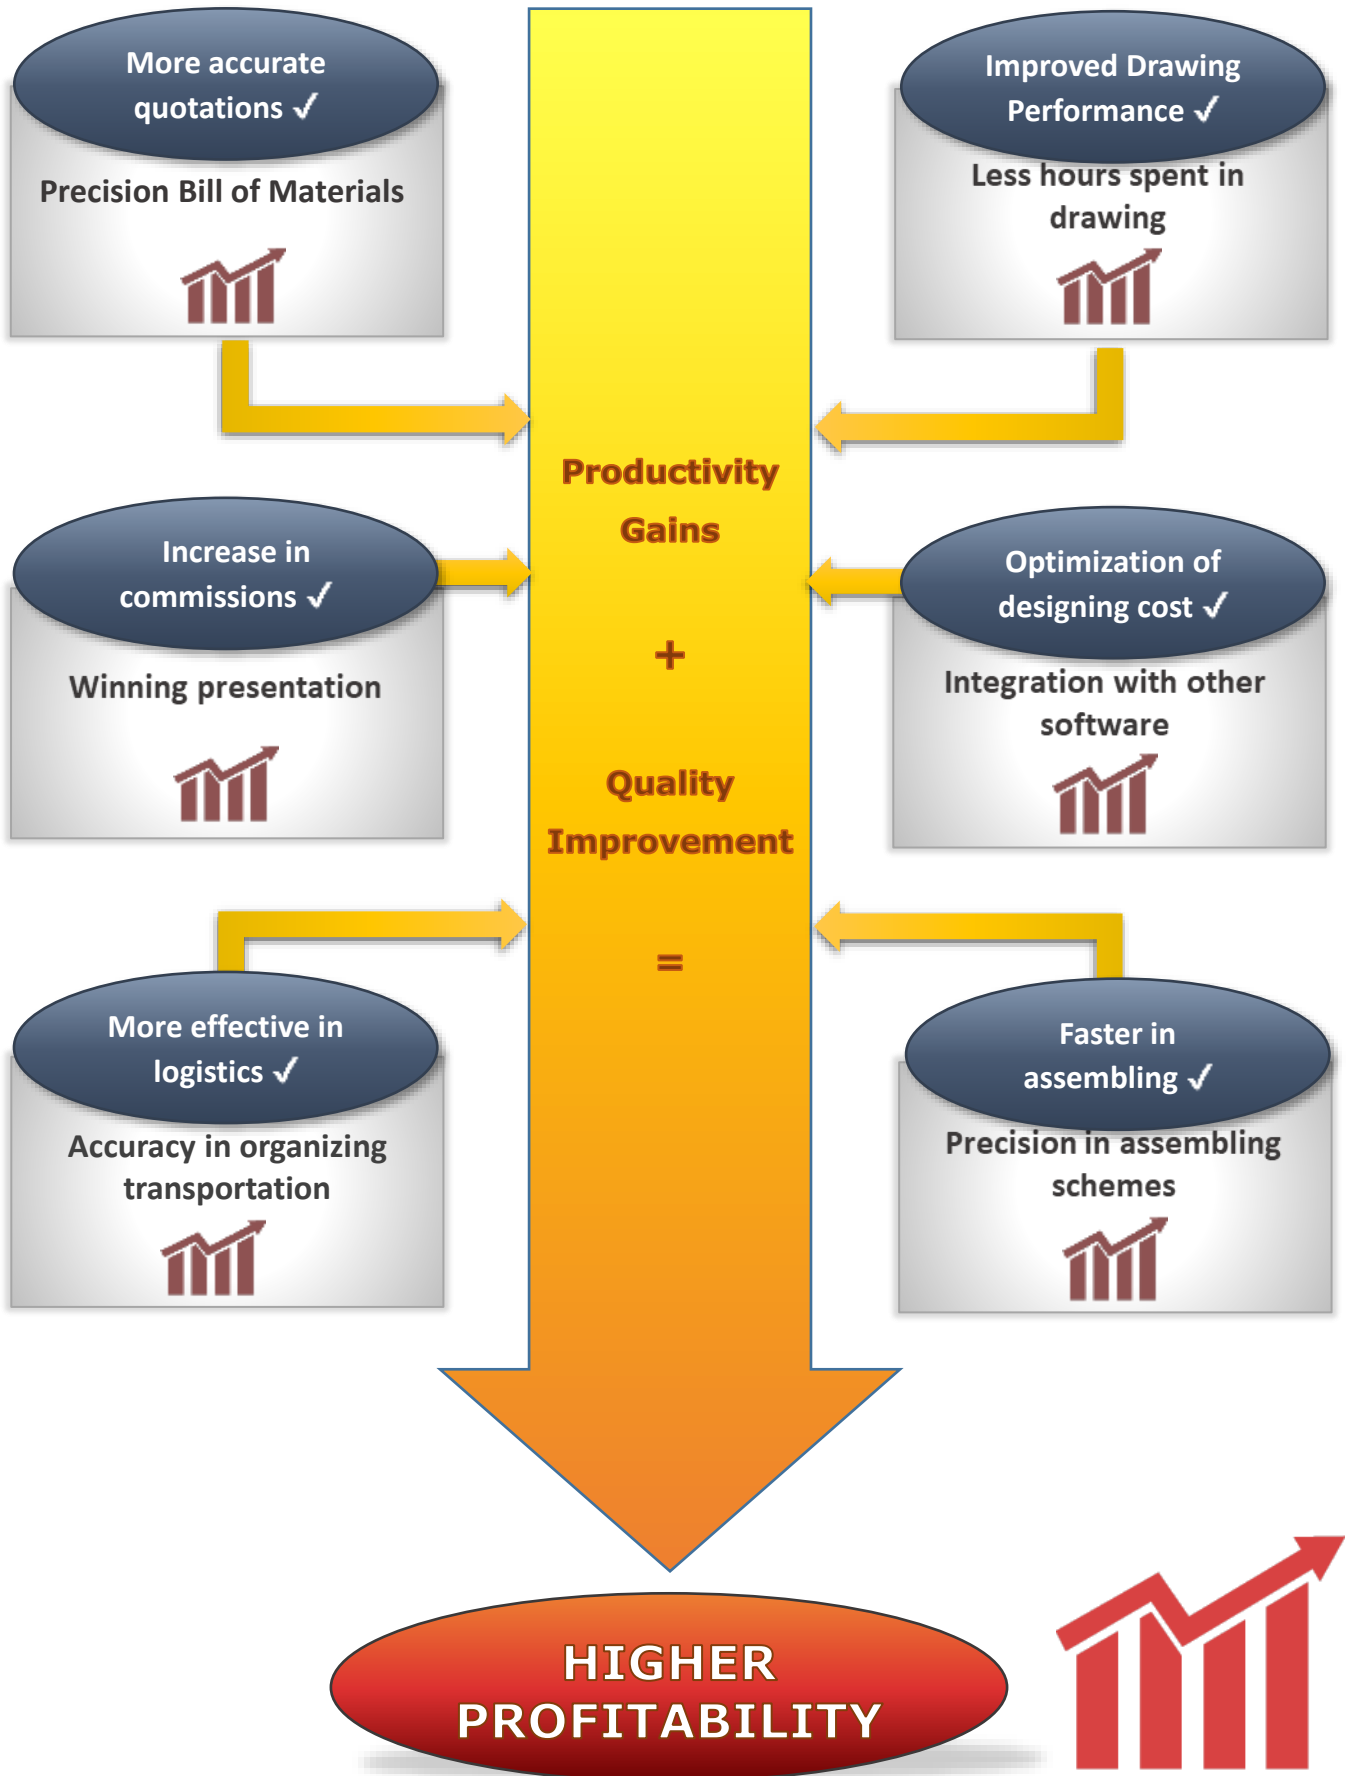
More accurate quotations ✓

Precision Bill of Materials

Improved Drawing Performance ✓

Less hours spent in drawing

Productivity Gains

+

Quality Improvement

=

Increase in commissions ✓

Winning presentation

Optimization of designing cost ✓

Integration with other software

More effective in logistics ✓

Accuracy in organizing transportation

Faster in assembling ✓

Precision in assembling schemes

HIGHER PROFITABILITY